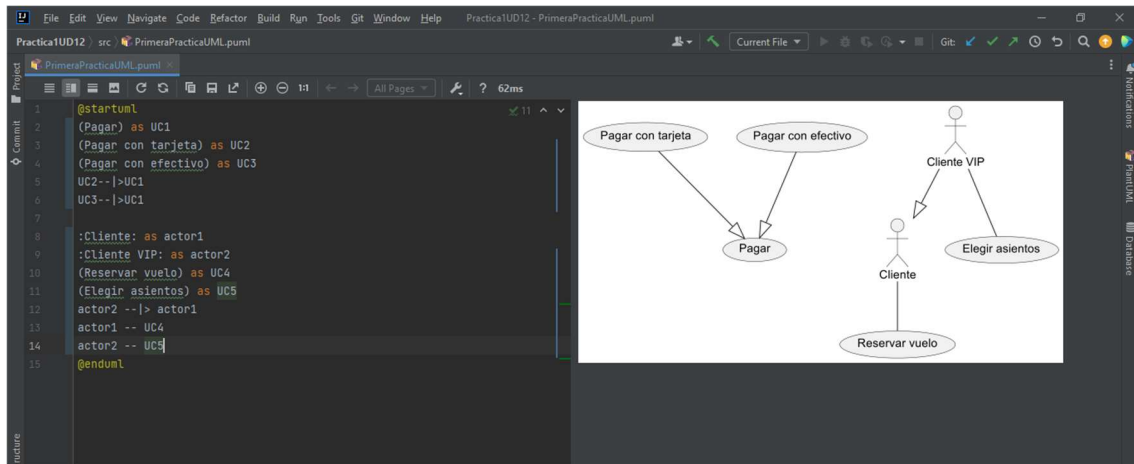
File Edit View Navigate Code Refactor Build Run Tools Git Window Help Practica1UD12 - PrimeraPracticaUML.puml

Practica1UD12 › src › PrimeraPracticaUML.puml

Current File ▾ Git:

PrimeraPracticaUML.puml ×

1:1 All Pages ? 62ms

Project
Commit
Structure

1 @startuml
2 (Pagar) as UC1
3 (Pagar con tarjeta) as UC2
4 (Pagar con efectivo) as UC3
5 UC2--|>UC1
6 UC3--|>UC1
7
8 :Cliente: as actor1
9 :Cliente VIP: as actor2
10 (Reservar vuelo) as UC4
11 (Elegir asientos) as UC5
12 actor2 --|> actor1
13 actor1 -- UC4
14 actor2 -- UC5
15 @enduml

✓11 ^ ⌄

Pagar con tarjeta
Pagar con efectivo
Cliente VIP
Pagar
Elegir asientos
Cliente
Reservar vuelo

Notifications
PlantUML
Database